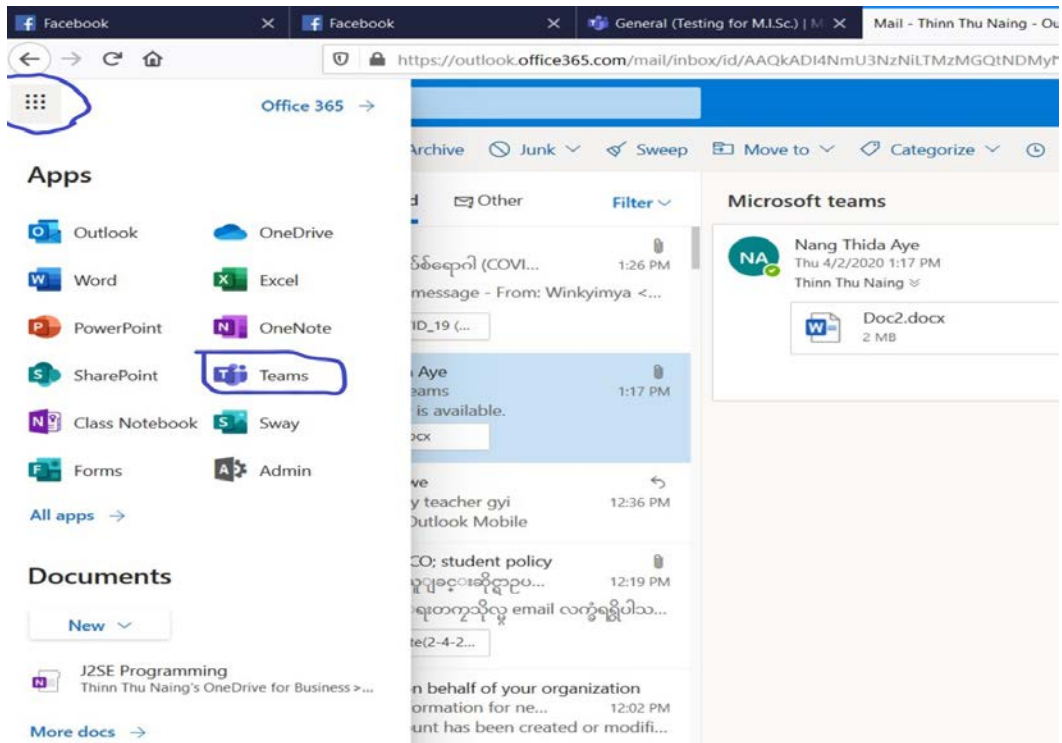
Facebook ×
Facebook ×
General (Testing for M.I.Sc.) | M ×
Mail - Thinn Thu Naing - Ou

https://outlook.office365.com/mail/inbox/id/AAQkADI4NmU3NzNiLTMzMGQtNDMy

Office 365 →

Apps

Outlook
OneDrive
Word
Excel
PowerPoint
OneNote
SharePoint
Teams
Class Notebook
Sway
Forms
Admin

All apps →

Documents

New

J2SE Programming
Thinn Thu Naing's OneDrive for Business >...

More docs →

Archive Junk Sweep Move to Categorize

d Other Filter

ပ်စ်ရောဂါ (COVI... 1:26 PM
message - From: Winkyimya <...
ID_19 (...

Aye 1:17 PM
eams
is available.
ocx

ve
y teacher gyi 12:36 PM
Outlook Mobile

CO; student policy
ရှု့ပုံစံဆိုင်ရာပေ... 12:19 PM
ရေးတကၠသိုလ္ email လက်ခံရရှိပါသ...
te(2-4-2...

n behalf of your organization
ormation for ne... 12:02 PM
unt has been created or modifi...

Microsoft teams

NA
Nang Thida Aye
Thu 4/2/2020 1:17 PM
Thinn Thu Naing

Doc2.docx
2 MB